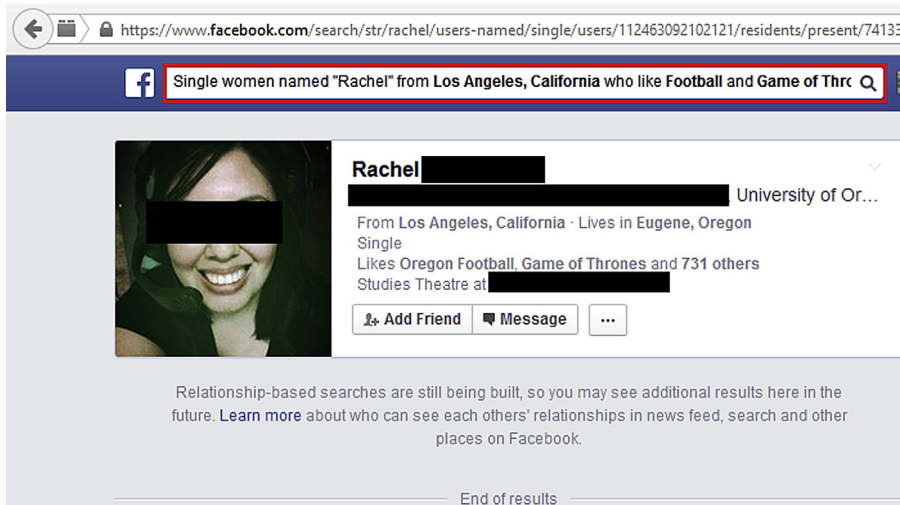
https://www.facebook.com/search/str/rachel/users-named/single/users/112463092102121/residents/present/74133

f

Single women named "Rachel" from Los Angeles, California who like Football and Game of Thro

Rachel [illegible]

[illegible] University of Or...

From Los Angeles, California · Lives in Eugene, Oregon
Single
Likes Oregon Football, Game of Thrones and 731 others
Studies Theatre at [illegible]

Add Friend
Message
···

Relationship-based searches are still being built, so you may see additional results here in the future. Learn more about who can see each others' relationships in news feed, search and other places on Facebook.

End of results